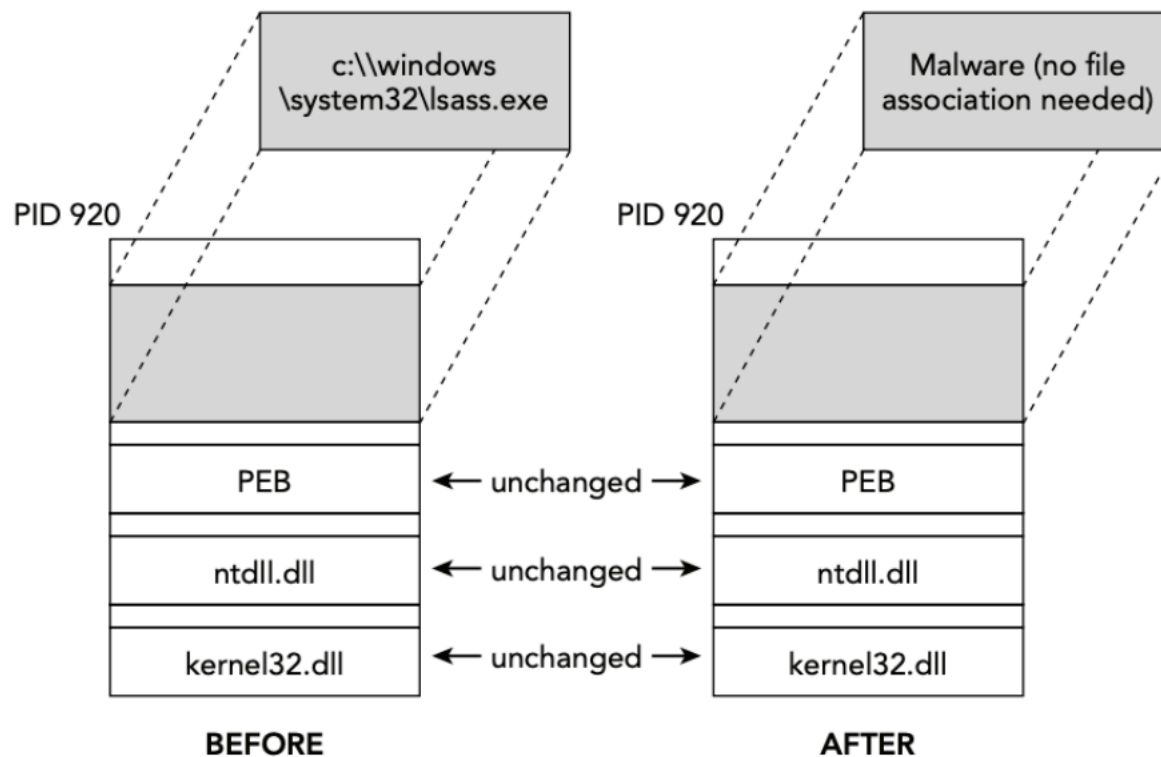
c:\\windows \system32\lsass.exe

PID 920

PEB

ntdll.dll

kernel32.dll

BEFORE

Malware (no file association needed)

PID 920

PEB

ntdll.dll

kernel32.dll

AFTER

← unchanged →

← unchanged →

← unchanged →